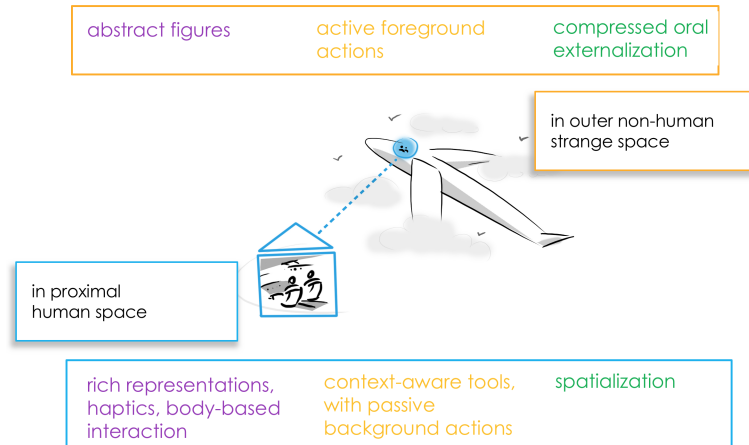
abstract figures

active foreground actions

compressed oral externalization

in outer non-human strange space

in proximal human space

rich representations, haptics, body-based interaction

context-aware tools, with passive background actions

spatialization